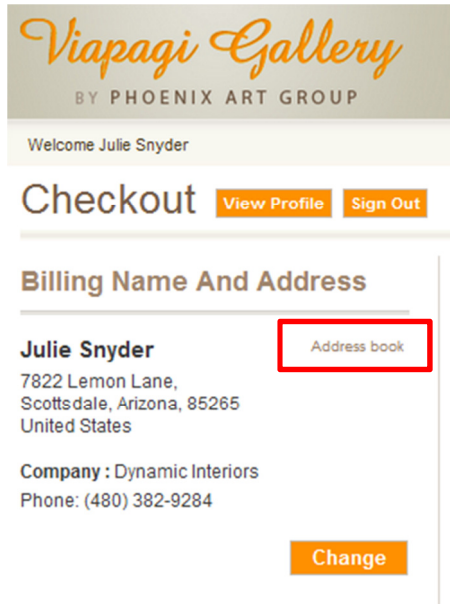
Viapagi Gallery
BY PHOENIX ART GROUP

Welcome Julie Snyder

Checkout View Profile Sign Out

Billing Name And Address

Julie Snyder

Address book

7822 Lemon Lane,
Scottsdale, Arizona, 85265
United States

Company : Dynamic Interiors
Phone: (480) 382-9284

Change